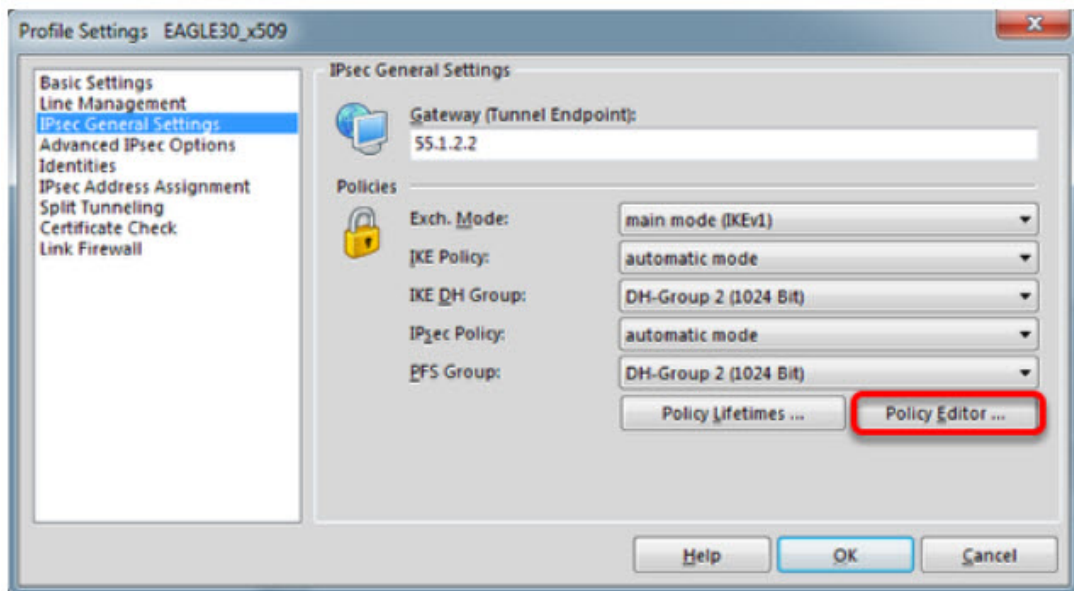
Profile Settings EAGLE30_x509

Basic Settings
Line Management
IPsec General Settings
Advanced IPsec Options
Identities
IPsec Address Assignment
Split Tunneling
Certificate Check
Link Firewall

IPsec General Settings

Gateway (Tunnel Endpoint):
55.1.2.2

Policies

Exch. Mode: main mode (IKEv1)
IKE Policy: automatic mode
IKE DH Group: DH-Group 2 (1024 Bit)
IPsec Policy: automatic mode
PFS Group: DH-Group 2 (1024 Bit)

Policy Lifetimes ...
Policy Editor ...

Help
OK
Cancel